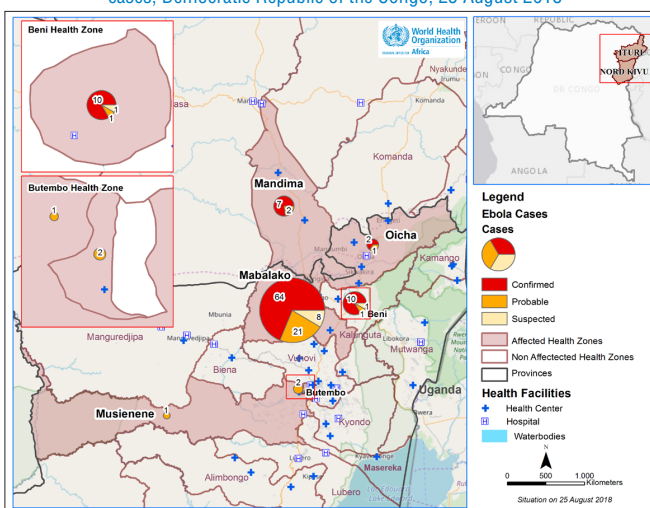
cases, Democratic Republic of the Congo, 25 August 2018

Beni Health Zone
10
1
1

Butembo Health Zone
1
2

World Health Organization
Africa

CONGO
DR CONGO
ANGOLA
ITURI
NORD KIVU

Nyakunde
Irumu
Komanda
Komanda
asa
Mandima
7
2
Oicha
2
1
Mabalako
64
8
21
10
1
1
Beni
Kamango
Mbunia
Manguredjipa
Kalunguta
Libokora
Mutwanga
Biena
Vuhovi
Butembo
2
Musienene
Kyondo
Masereka
Alimbongo
Lubero
Uganda

Legend
Ebola Cases
Cases
Confirmed
Probable
Suspected
Affected Health Zones
Non Affected Health Zones
Provinces
Health Facilities
Health Center
Hospital
Waterbodies

N
0 500 1.000 Kilometers
Situation on 25 August 2018